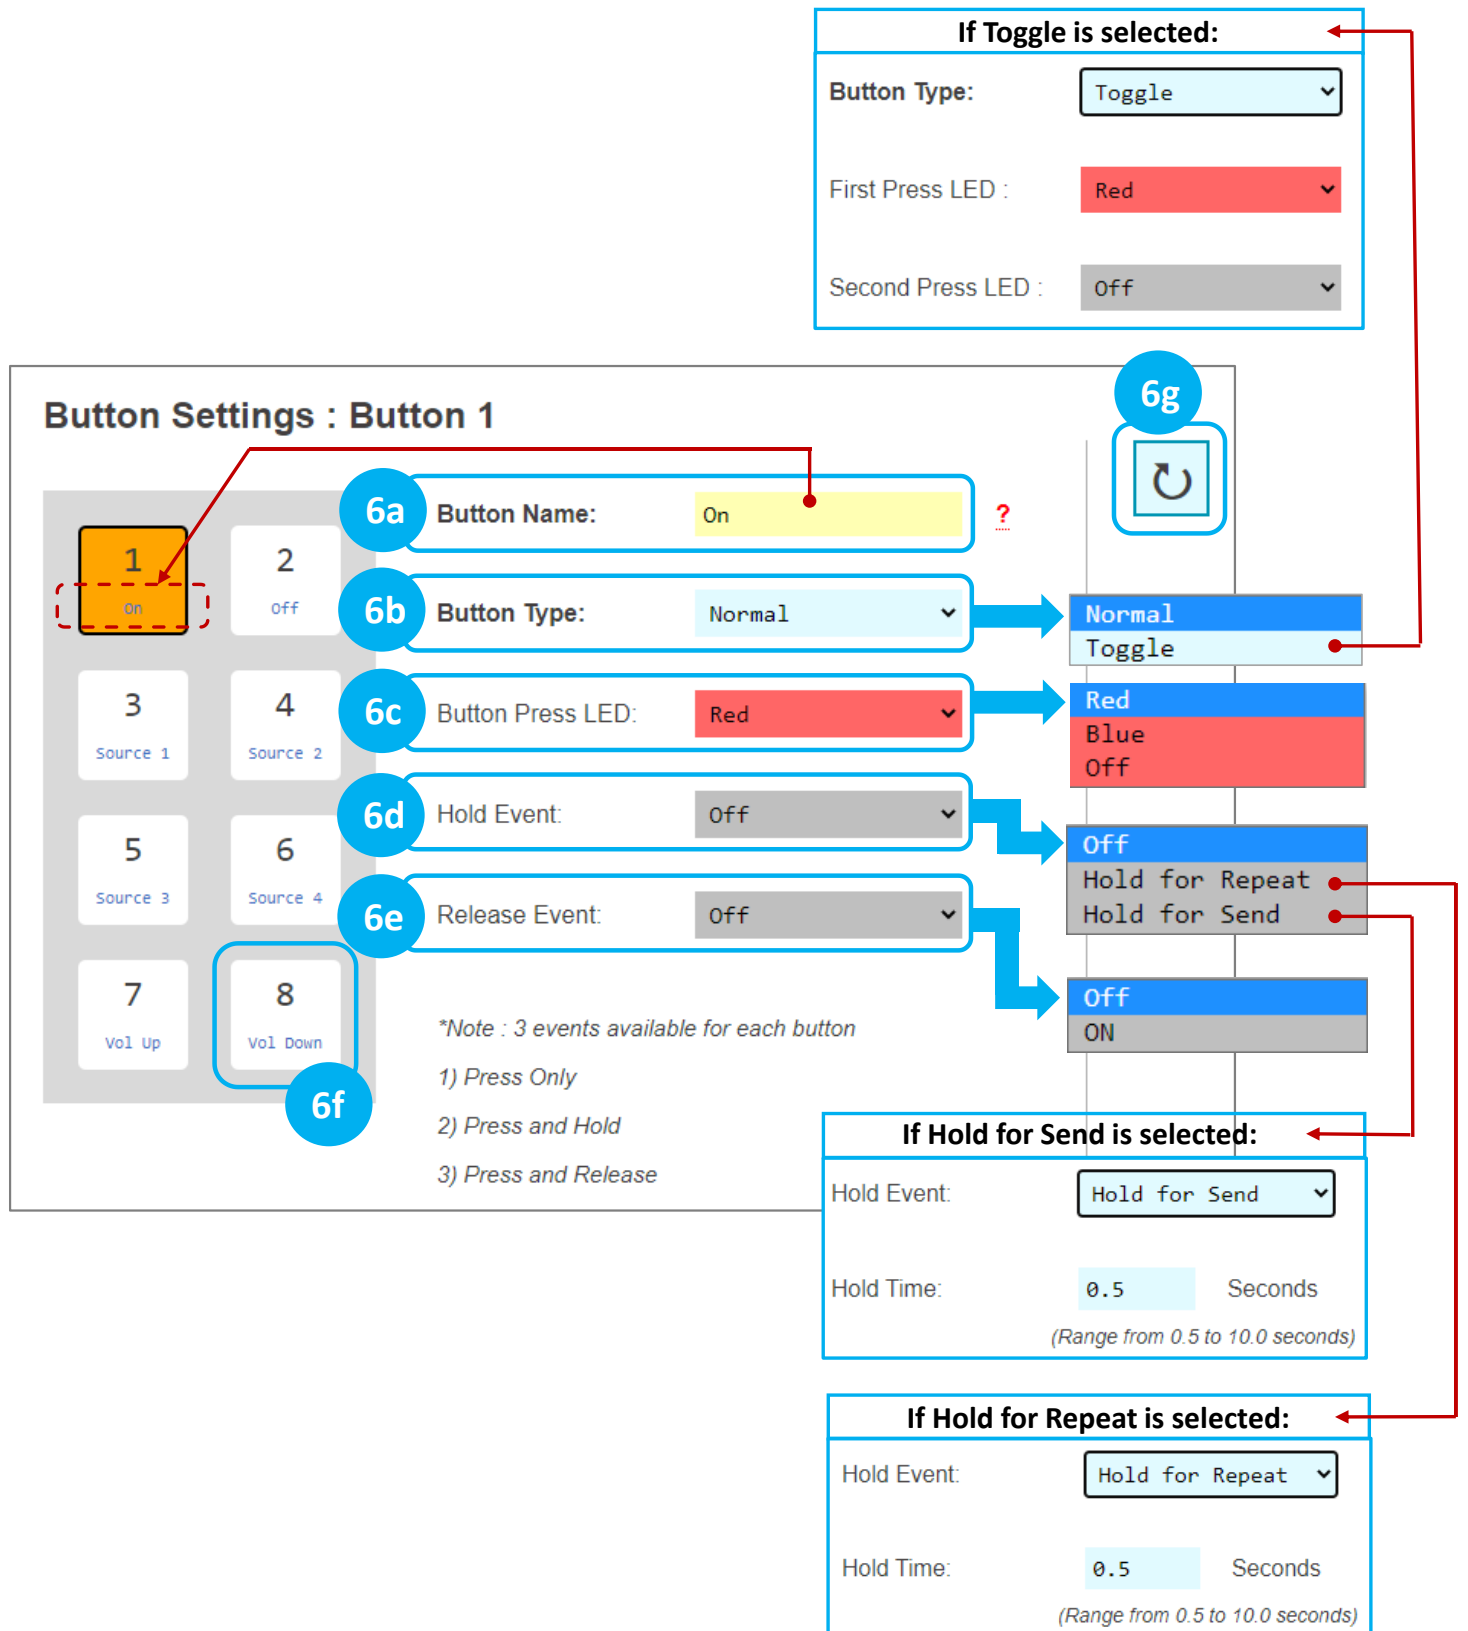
If Toggle is selected:

Button Type: Toggle

First Press LED : Red

Second Press LED : Off

Button Settings : Button 1

6g

| 1 On | 2 Off |
|---|---|
| 3 Source 1 | 4 Source 2 |
| 5 Source 3 | 6 Source 4 |
| 7 Vol Up | 8 Vol Down |

6f

6a Button Name: On ?

6b Button Type: Normal

Normal
Toggle

6c Button Press LED: Red

Red
Blue
Off

6d Hold Event: Off

Off
Hold for Repeat
Hold for Send

6e Release Event: Off

Off
ON

*Note : 3 events available for each button

1) Press Only

2) Press and Hold

3) Press and Release

If Hold for Send is selected:

Hold Event: Hold for Send

Hold Time: 0.5 Seconds

(Range from 0.5 to 10.0 seconds)

If Hold for Repeat is selected:

Hold Event: Hold for Repeat

Hold Time: 0.5 Seconds

(Range from 0.5 to 10.0 seconds)